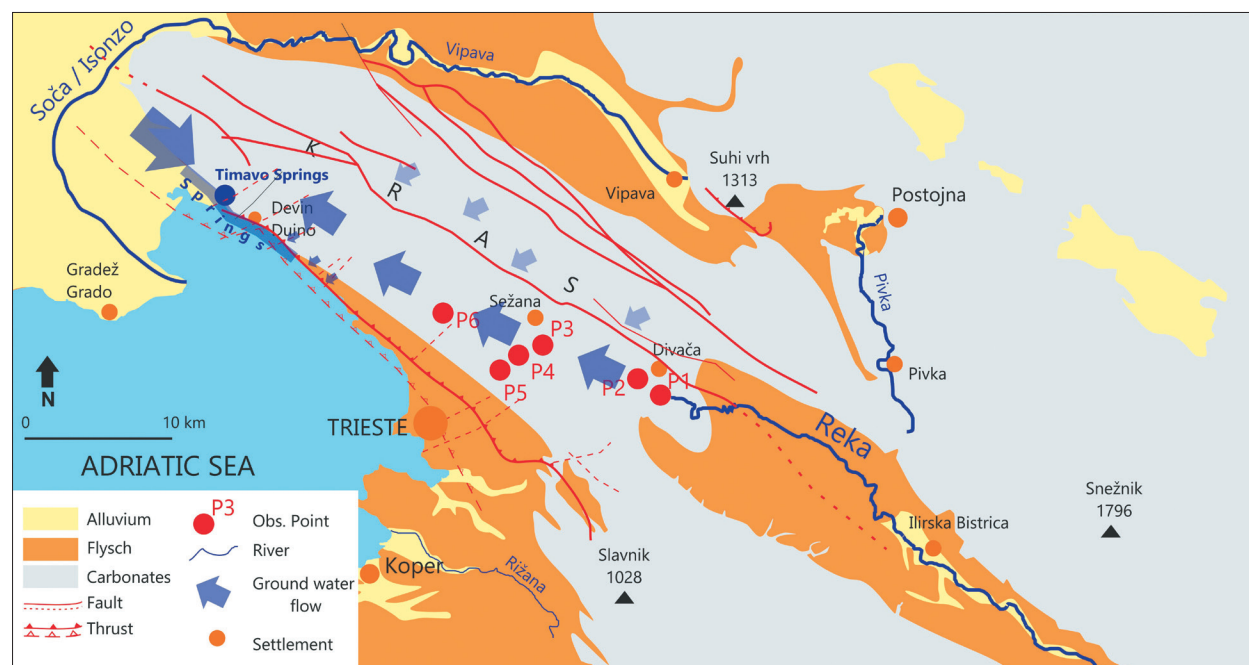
Soča / Isonzo

Vipava

K

R

A

S

Timavo Springs

Springs

Devin
Duino

Suhi vrh
1313

Vipava

Postojna

Pivka

Pivka

Gradež
Grado

Sežana

P6

P3

P4

P5

Divača

P2

P1

N

0

10 km

TRIESTE

Reka

ADRIATIC SEA

Snežnik
1796

Ilirska Bistrica

Slavnik
1028

Koper

Rižana

Alluvium

Flysch

Carbonates

Fault

Thrust

P3

Obs. Point

River

Ground water flow

Settlement